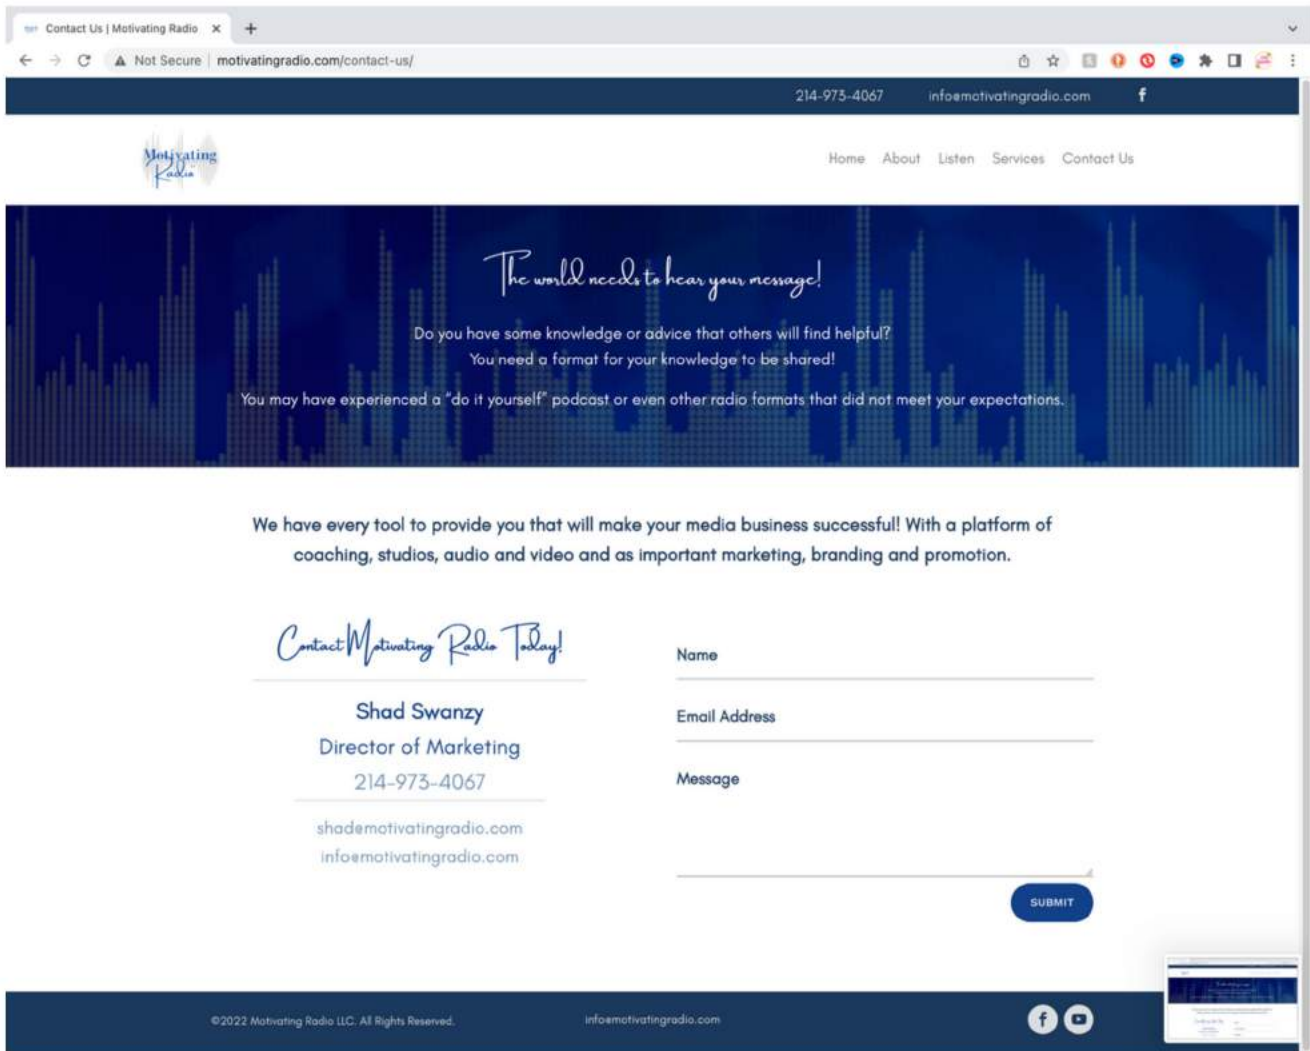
Contact Us | Motivating Radio

Not Secure | motivatingradio.com/contact-us/

214-973-4067 info@motivatingradio.com

Motivating Radio

Home About Listen Services Contact Us

The world needs to hear your message!

Do you have some knowledge or advice that others will find helpful?
You need a format for your knowledge to be shared!

You may have experienced a "do it yourself" podcast or even other radio formats that did not meet your expectations.

We have every tool to provide you that will make your media business successful! With a platform of coaching, studios, audio and video and as important marketing, branding and promotion.

Contact Motivating Radio Today!

Shad Swanzy
Director of Marketing
214-973-4067

shad@motivatingradio.com
info@motivatingradio.com

Name

Email Address

Message

SUBMIT

©2022 Motivating Radio LLC. All Rights Reserved.

info@motivatingradio.com